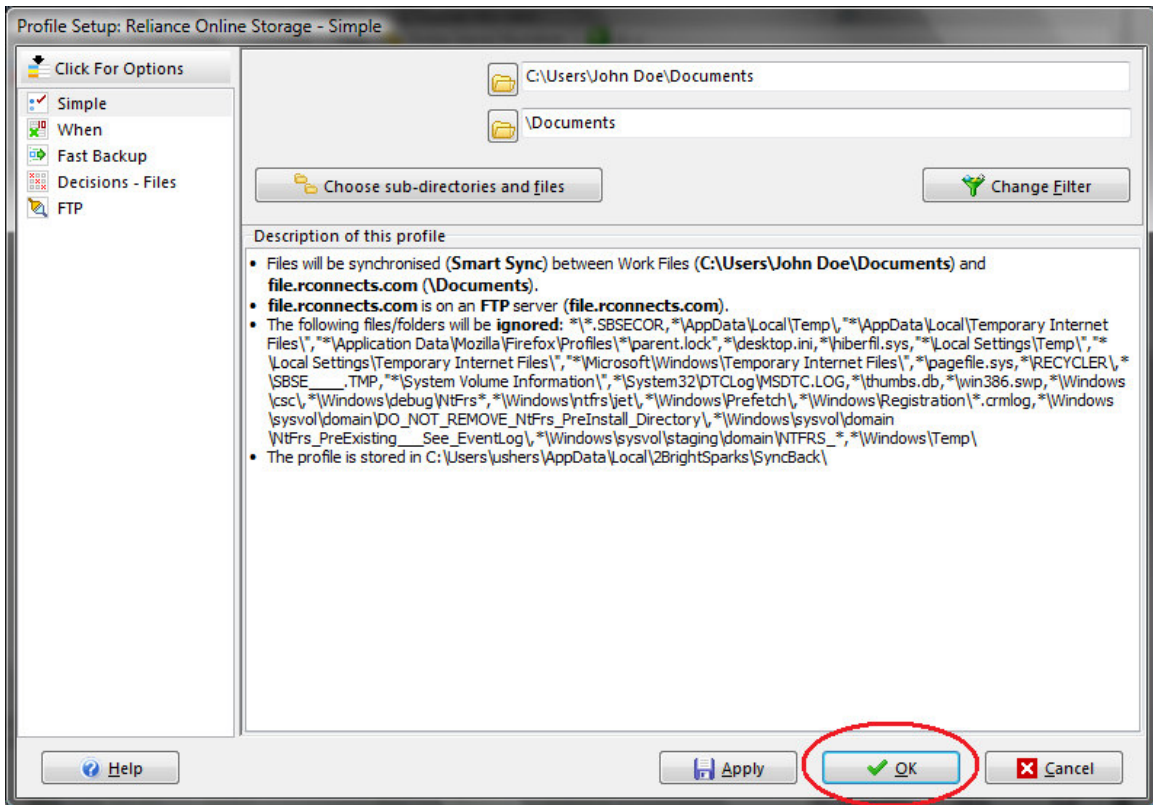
Profile Setup: Reliance Online Storage - Simple

Click For Options

Simple

When

Fast Backup

Decisions - Files

FTP

C:\Users\John Doe\Documents

\Documents

Choose sub-directories and files

Change Filter

Description of this profile

- Files will be synchronised (**Smart Sync**) between Work Files (**C:\Users\John Doe\Documents**) and **file.rconnects.com (\Documents)**.
- **file.rconnects.com** is on an **FTP** server (**file.rconnects.com**).
- The following files/folders will be **ignored**: *\*.SBSECOR,*\AppData\Local\Temp\,"*\AppData\Local\Temporary Internet Files\","*\Application Data\Mozilla\Firefox\Profiles\*\parent.lock",*\desktop.ini,*\hiberfil.sys,"*\Local Settings\Temp\","*\Local Settings\Temporary Internet Files\","*\Microsoft\Windows\Temporary Internet Files\",*\pagefile.sys,*\RECYCLER\,*\SBSE____.TMP,"*\System Volume Information\",*\System32\DTCLog\MSDTC.LOG,*\thumbs.db,*\win386.swp,*\Windows\csc\,*\Windows\debug\NtFrs*,*\Windows\ntfrs\jet\,*\Windows\Prefetch\,*\Windows\Registration\*.crmlog,*\Windows\sysvol\domain\DO_NOT_REMOVE_NtFrs_PreInstall_Directory\,*\Windows\sysvol\domain\NtFrs_PreExisting___See_EventLog\,*\Windows\sysvol\staging\domain\NTFRS_*,*\Windows\Temp\
- The profile is stored in C:\Users\ushers\AppData\Local\2BrightSparks\SyncBack\

Help

Apply

OK

Cancel